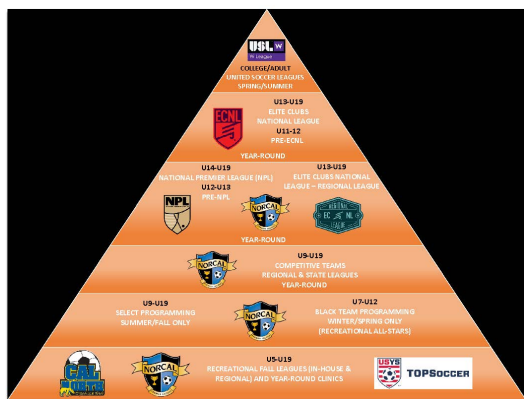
USL W
COLLEGE/ADULT
UNITED SOCCER LEAGUES
SPRING/SUMMER

ECNL
U13-U19
ELITE CLUBS NATIONAL LEAGUE
U11-12
PRE-ECNL
YEAR-ROUND

U14-U19
NATIONAL PREMIER LEAGUE (NPL)
U12-U13
PRE-NPL

NPL

NORCAL

U13-U19
ELITE CLUBS NATIONAL LEAGUE – REGIONAL LEAGUE

ECNL

YEAR-ROUND

NORCAL

U9-U19
COMPETITIVE TEAMS
REGIONAL & STATE LEAGUES
YEAR-ROUND

U9-U19
SELECT PROGRAMMING
SUMMER/FALL ONLY

NORCAL

U7-U12
BLACK TEAM PROGRAMMING
WINTER/SPRING ONLY
(RECREATIONAL ALL-STARS)

CAL NORTH

NORCAL

U5-U19
RECREATIONAL FALL LEAGUES (IN-HOUSE & REGIONAL) AND YEAR-ROUND CLINICS

USYS

TOPSoccer